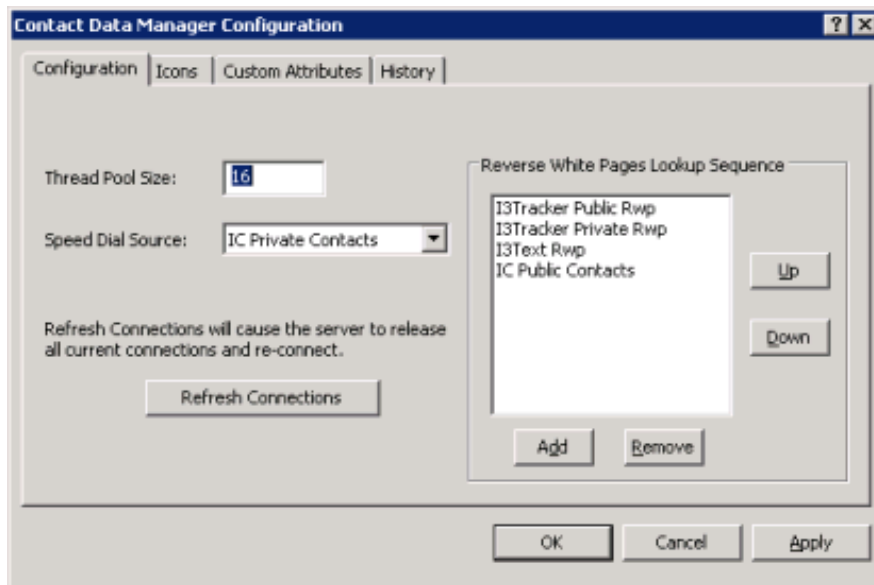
Contact Data Manager Configuration

? X

Configuration | Icons | Custom Attributes | History

Thread Pool Size: 16

Speed Dial Source: IC Private Contacts

Refresh Connections will cause the server to release all current connections and re-connect.

Refresh Connections

Reverse White Pages Lookup Sequence

I3Tracker Public Rwp
I3Tracker Private Rwp
I3Text Rwp
IC Public Contacts

Up

Down

Add

Remove

OK

Cancel

Apply